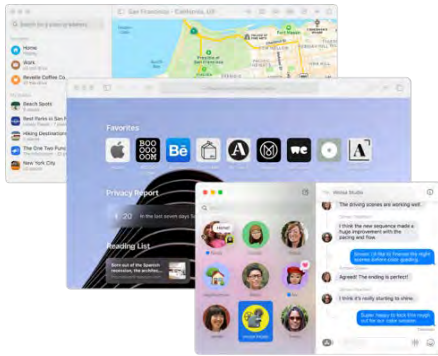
San Francisco – California, US

Home
Work
Reveille Coffee Co.

Beach Spots
Best Parks in San Francisco
Hiking Destinations
The One Two Punch
New York City

Favorites

BOO
OOO
OOM

Bē

A

A

Privacy Report

20 In the last seven days Safari

Reading List

Sort out of the Spanish recession, the architect...

Hello!

Hey!

Nessa Studio

The driving scenes are working well.

I think the new sequence made a huge improvement with the pacing and flow.

Agreed! The ending is perfect!

I think it's really starting to shine.

Super happy to lock this in.